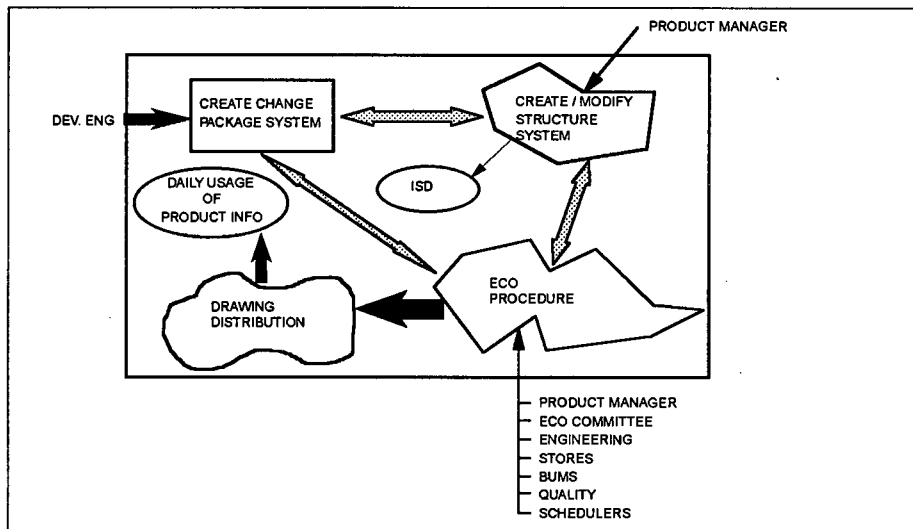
PRODUCT MANAGER

DEV. ENG

CREATE CHANGE PACKAGE SYSTEM

CREATE / MODIFY STRUCTURE SYSTEM

DAILY USAGE OF PRODUCT INFO

ISD

ECO PROCEDURE

DRAWING DISTRIBUTION

PRODUCT MANAGER
ECO COMMITTEE
ENGINEERING
STORES
BUMS
QUALITY
SCHEDULERS